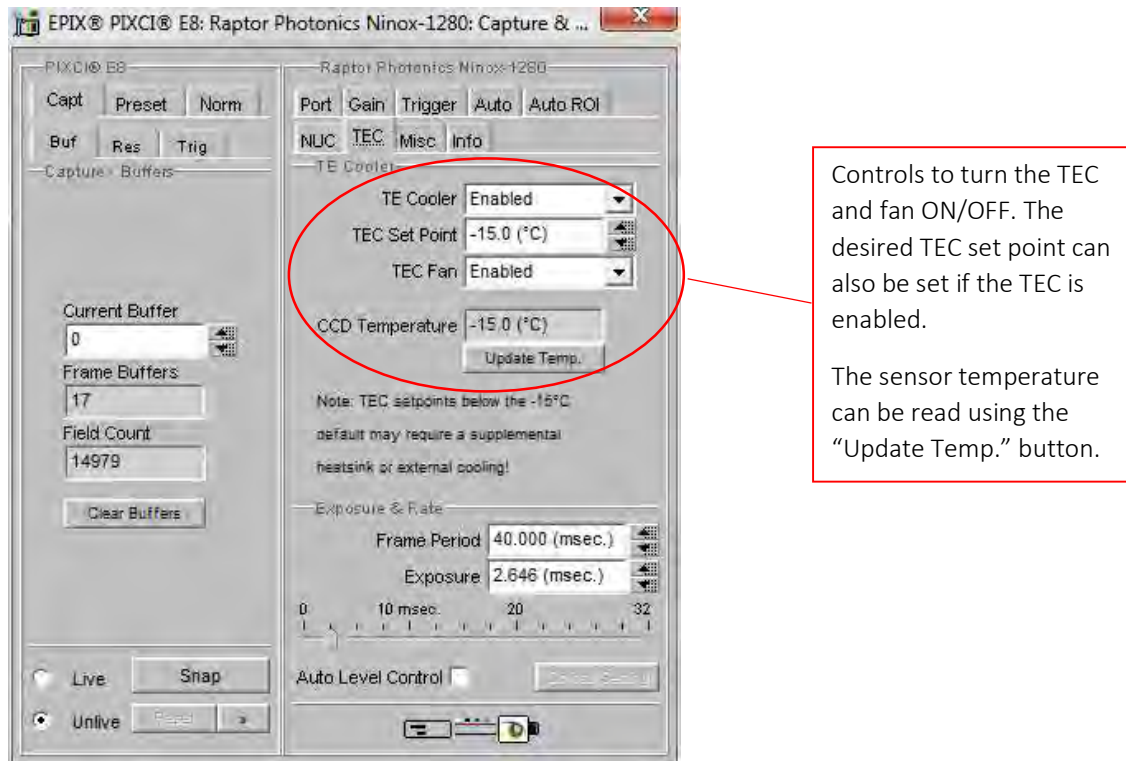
EPIX® PIXCI® E8: Raptor Photonics Ninox-1280: Capture & ...

PIXCI® E8

Capt Preset Norm

Buf Res Trig

Capture Buffers

Current Buffer
0

Frame Buffers
17

Field Count
14979

Clear Buffers

Live Snap

Unlive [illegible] >

Raptor Photonics Ninox-1280

Port Gain Trigger Auto Auto ROI

NUC TEC Misc Info

TE Cooler

TE Cooler Enabled

TEC Set Point -15.0 (°C)

TEC Fan Enabled

CCD Temperature -15.0 (°C)

Update Temp.

Note: TEC setpoints below the -15°C default may require a supplemental heatsink or external cooling!

Exposure & Rate

Frame Period 40.000 (msec.)

Exposure 2.646 (msec.)

0 10 msec. 20 32

Auto Level Control

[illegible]

Controls to turn the TEC and fan ON/OFF. The desired TEC set point can also be set if the TEC is enabled.

The sensor temperature can be read using the "Update Temp." button.